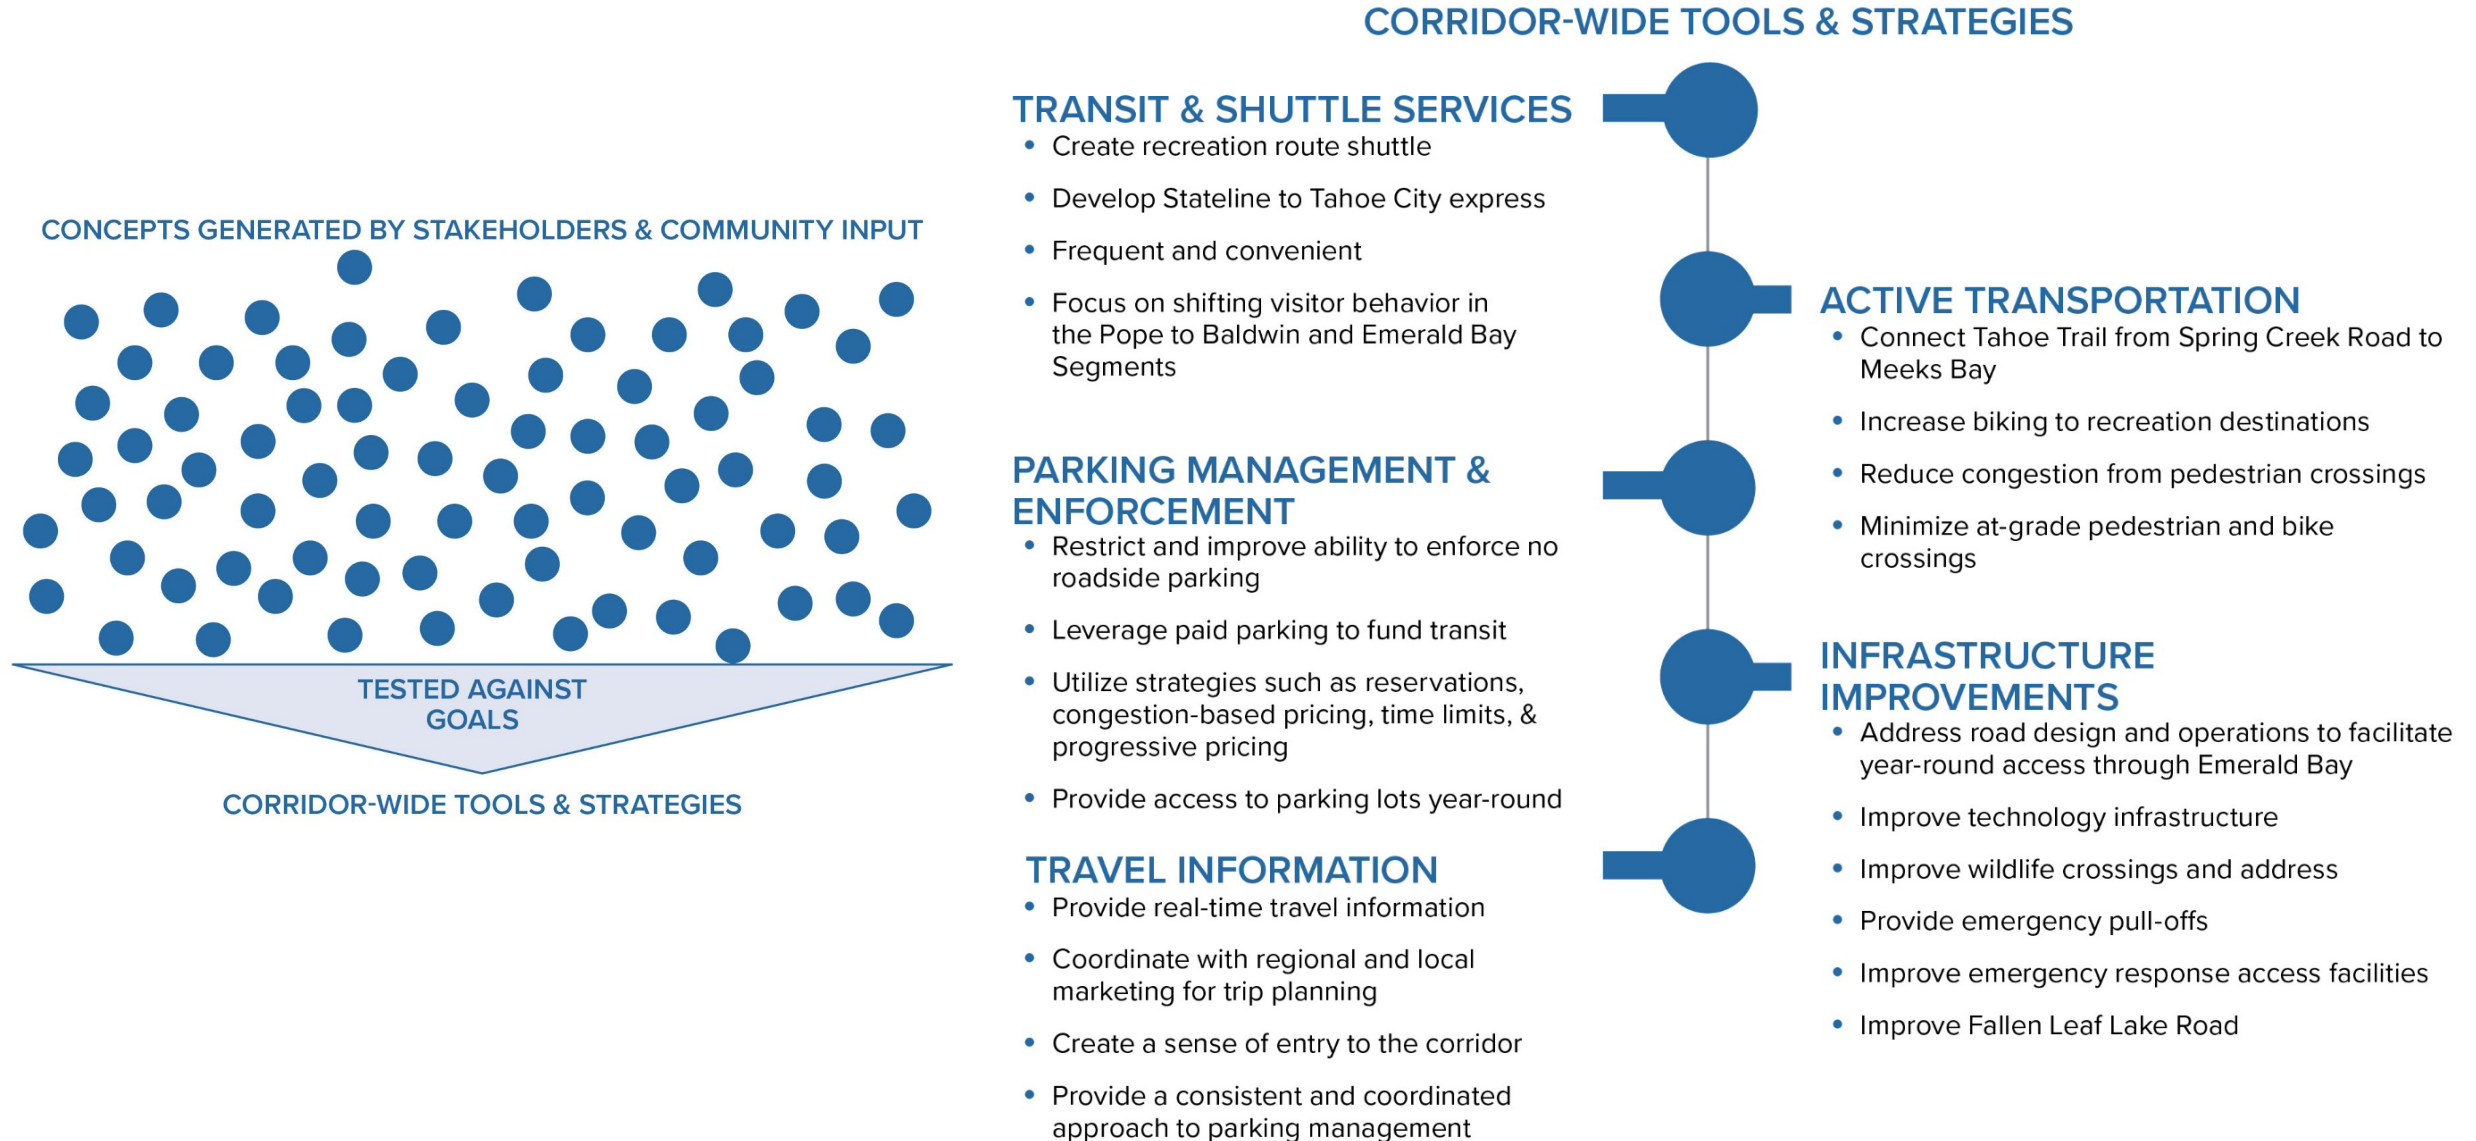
CONCEPTS GENERATED BY STAKEHOLDERS & COMMUNITY INPUT

TESTED AGAINST GOALS

CORRIDOR-WIDE TOOLS & STRATEGIES

CORRIDOR-WIDE TOOLS & STRATEGIES

TRANSIT & SHUTTLE SERVICES
• Create recreation route shuttle
• Develop Stateline to Tahoe City express
• Frequent and convenient
• Focus on shifting visitor behavior in the Pope to Baldwin and Emerald Bay Segments

PARKING MANAGEMENT & ENFORCEMENT
• Restrict and improve ability to enforce no roadside parking
• Leverage paid parking to fund transit
• Utilize strategies such as reservations, congestion-based pricing, time limits, & progressive pricing
• Provide access to parking lots year-round

TRAVEL INFORMATION
• Provide real-time travel information
• Coordinate with regional and local marketing for trip planning
• Create a sense of entry to the corridor
• Provide a consistent and coordinated approach to parking management

ACTIVE TRANSPORTATION
• Connect Tahoe Trail from Spring Creek Road to Meeks Bay
• Increase biking to recreation destinations
• Reduce congestion from pedestrian crossings
• Minimize at-grade pedestrian and bike crossings

INFRASTRUCTURE IMPROVEMENTS
• Address road design and operations to facilitate year-round access through Emerald Bay
• Improve technology infrastructure
• Improve wildlife crossings and address
• Provide emergency pull-offs
• Improve emergency response access facilities
• Improve Fallen Leaf Lake Road